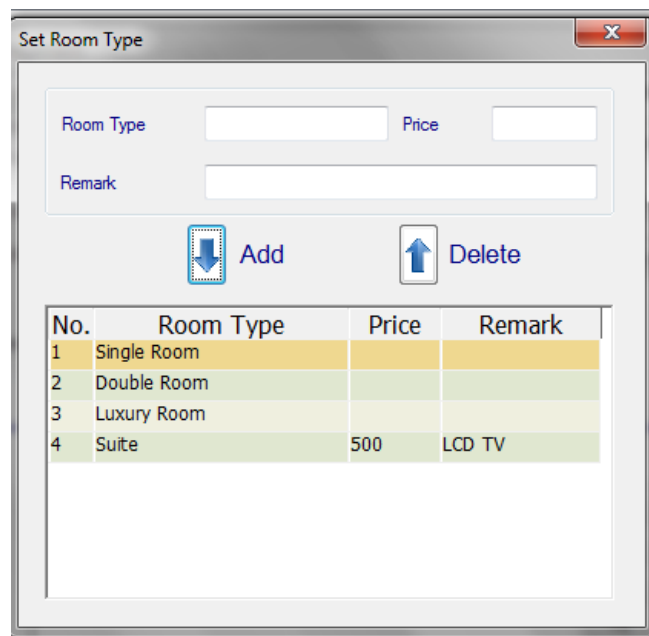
Set Room Type

Room Type
Price
Remark

Add
Delete

| No. | Room Type | Price | Remark |
|---|---|---|---|
| 1 | Single Room | | |
| 2 | Double Room | | |
| 3 | Luxury Room | | |
| 4 | Suite | 500 | LCD TV |